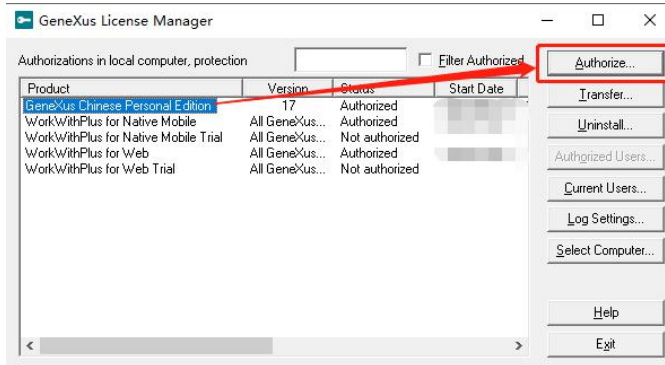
GeneXus License Manager

Authorizations in local computer, protection

Filter Authorized

| Product | Version | Status | Start Date |
|---|---|---|---|
| GeneXus Chinese Personal Edition | 17 | Authorized | |
| WorkWithPlus for Native Mobile | All GeneXus... | Authorized | |
| WorkWithPlus for Native Mobile Trial | All GeneXus... | Not authorized | |
| WorkWithPlus for Web | All GeneXus... | Authorized | |
| WorkWithPlus for Web Trial | All GeneXus... | Not authorized | |

Authorize...
Transfer...
Uninstall...
Authorized Users...
Current Users...
Log Settings...
Select Computer...
Help
Exit